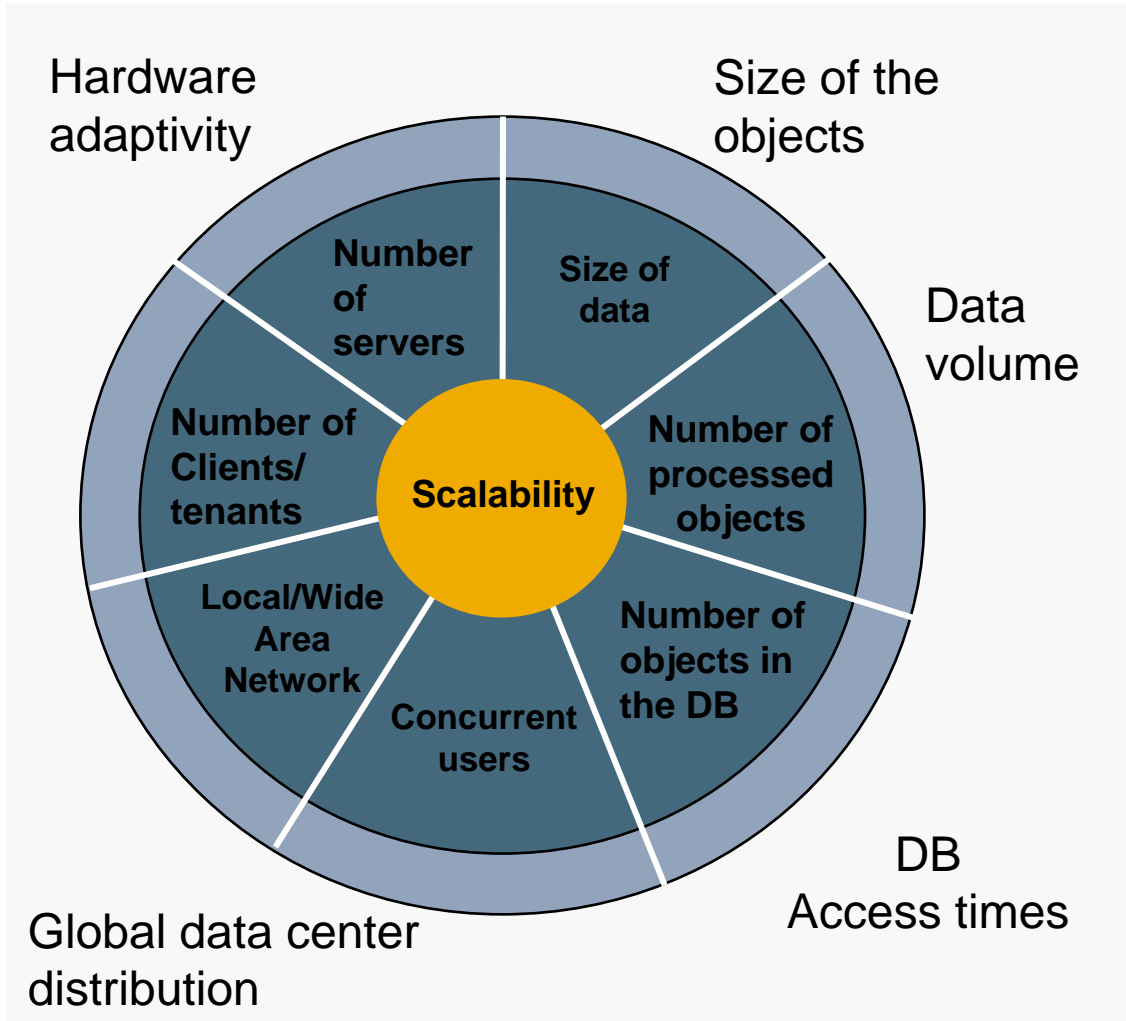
Hardware adaptivity

Size of the objects

Number of servers

Size of data

Data volume

Number of Clients/ tenants

Scalability

Number of processed objects

Local/Wide Area Network

Concurrent users

Number of objects in the DB

DB Access times

Global data center distribution